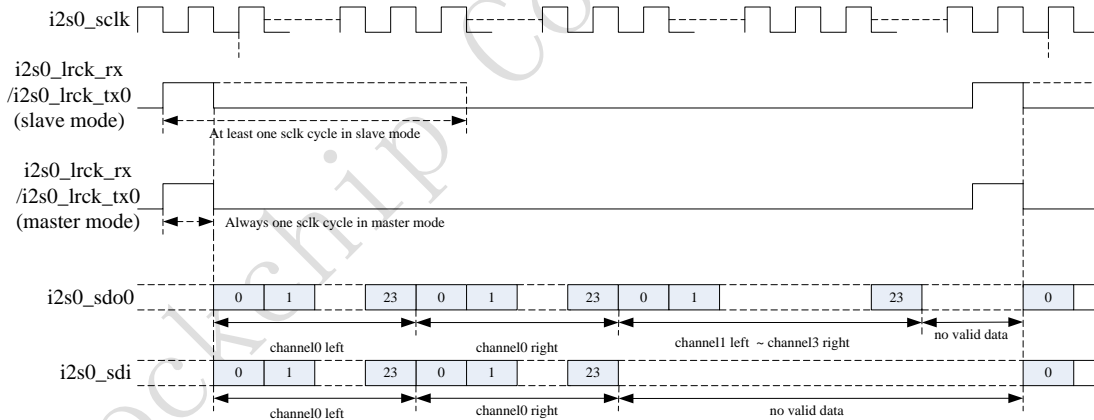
i2s0_sclk

i2s0_lrck_rx
/i2s0_lrck_tx0
(slave mode)

At least one sclk cycle in slave mode

i2s0_lrck_rx
/i2s0_lrck_tx0
(master mode)

Always one sclk cycle in master mode

i2s0_sdo0

0 1 23 0 1 23 0 1 23 0

channel0 left

channel0 right

channel1 left ~ channel3 right

no valid data

i2s0_sdi

0 1 23 0 1 23 0

channel0 left

channel0 right

no valid data